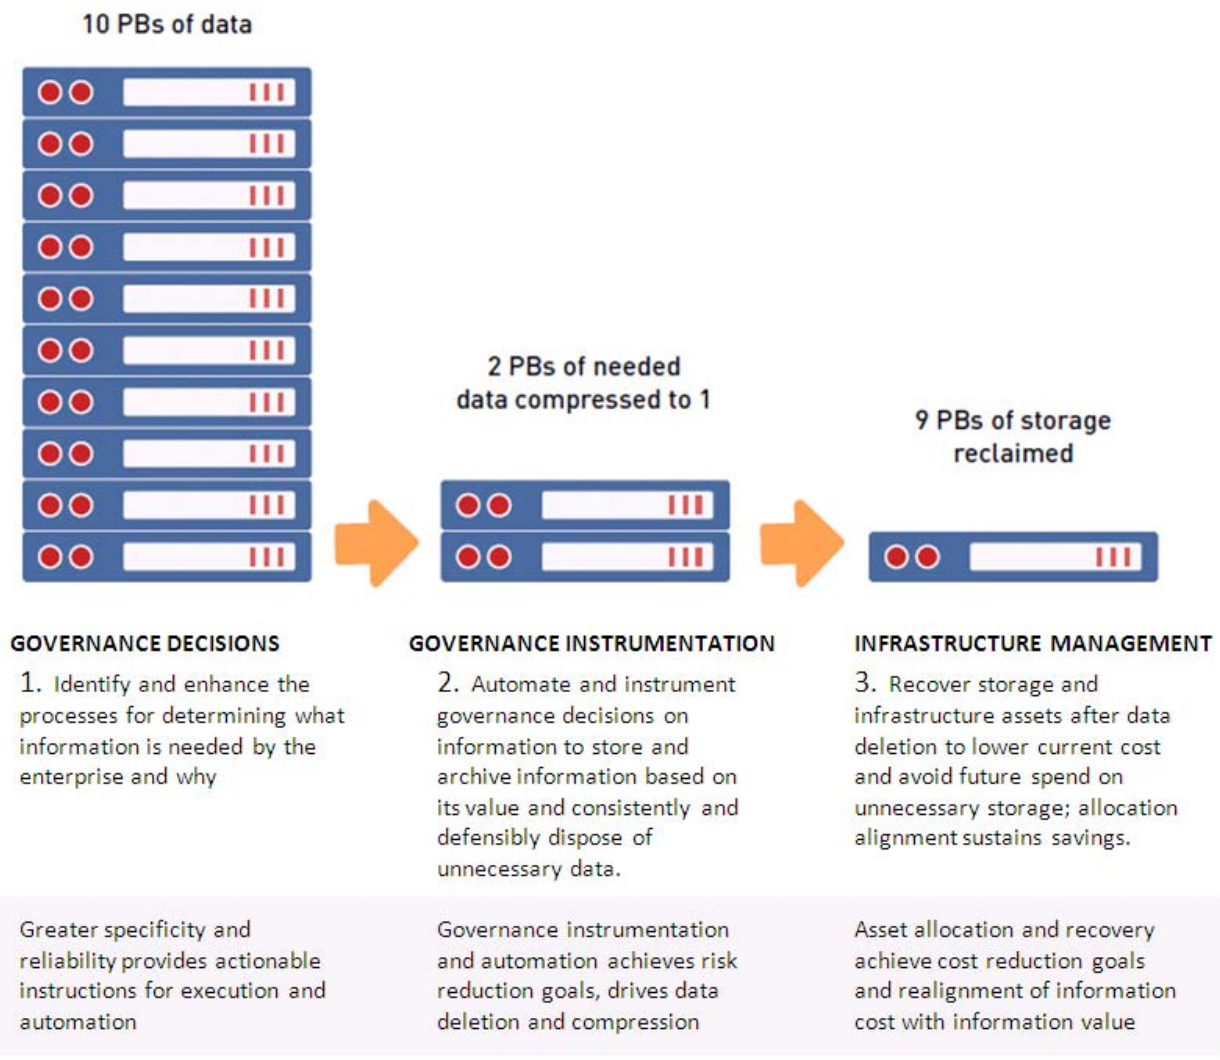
10 PBs of data

2 PBs of needed data compressed to 1

9 PBs of storage reclaimed

GOVERNANCE DECISIONS

1. Identify and enhance the processes for determining what information is needed by the enterprise and why

GOVERNANCE INSTRUMENTATION

2. Automate and instrument governance decisions on information to store and archive information based on its value and consistently and defensibly dispose of unnecessary data.

INFRASTRUCTURE MANAGEMENT

3. Recover storage and infrastructure assets after data deletion to lower current cost and avoid future spend on unnecessary storage; allocation alignment sustains savings.

Greater specificity and reliability provides actionable instructions for execution and automation

Governance instrumentation and automation achieves risk reduction goals, drives data deletion and compression

Asset allocation and recovery achieve cost reduction goals and realignment of information cost with information value